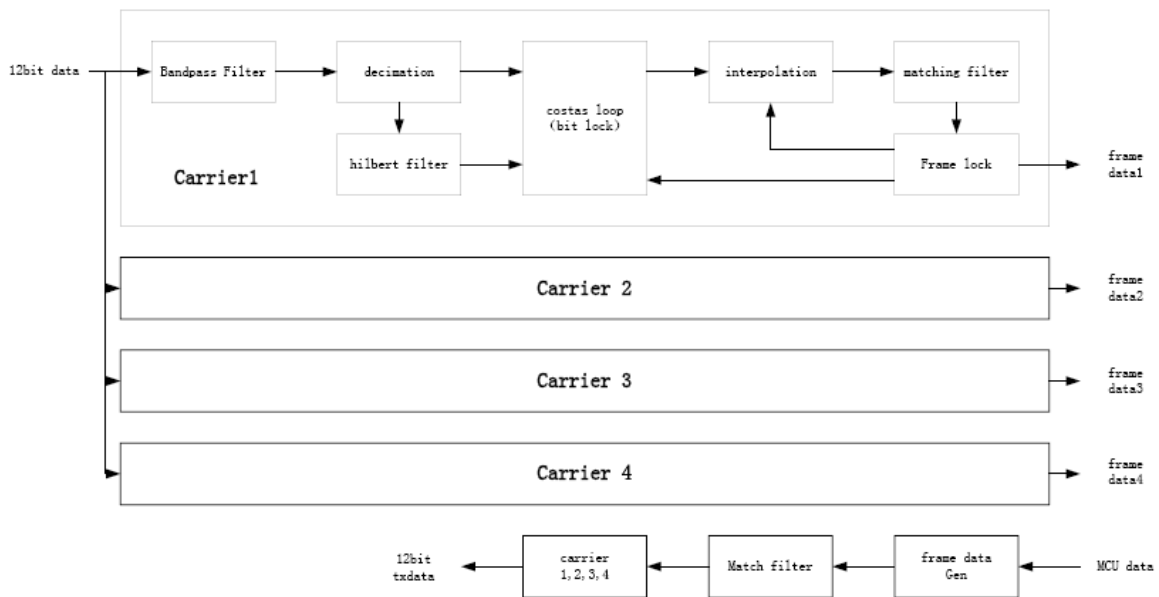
12bit data

Bandpass Filter

decimation

hilbert filter

costas loop
(bit lock)

interpolation

matching filter

Frame lock

Carrier1

frame data1

Carrier 2

frame data2

Carrier 3

frame data3

Carrier 4

frame data4

12bit txdata

carrier 1, 2, 3, 4

Match filter

frame data Gen

MCU data